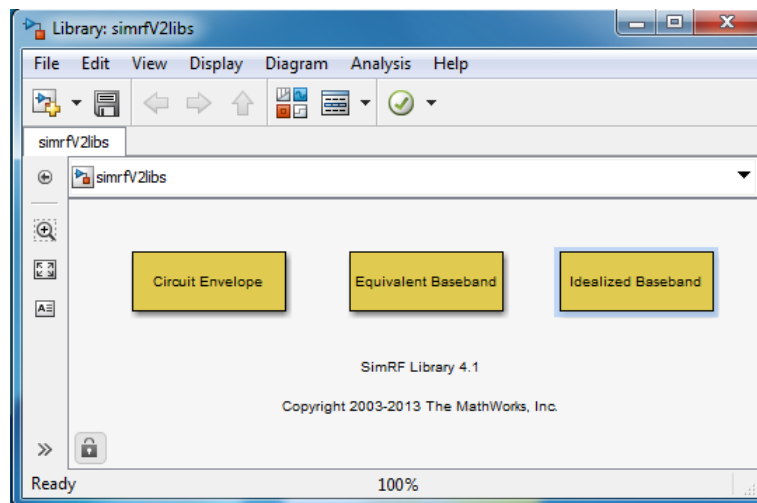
Library: simrfV2libs

File Edit View Display Diagram Analysis Help

simrfV2libs

simrfV2libs

Circuit Envelope

Equivalent Baseband

Idealized Baseband

SimRF Library 4.1

Copyright 2003-2013 The MathWorks, Inc.

»

Ready 100%